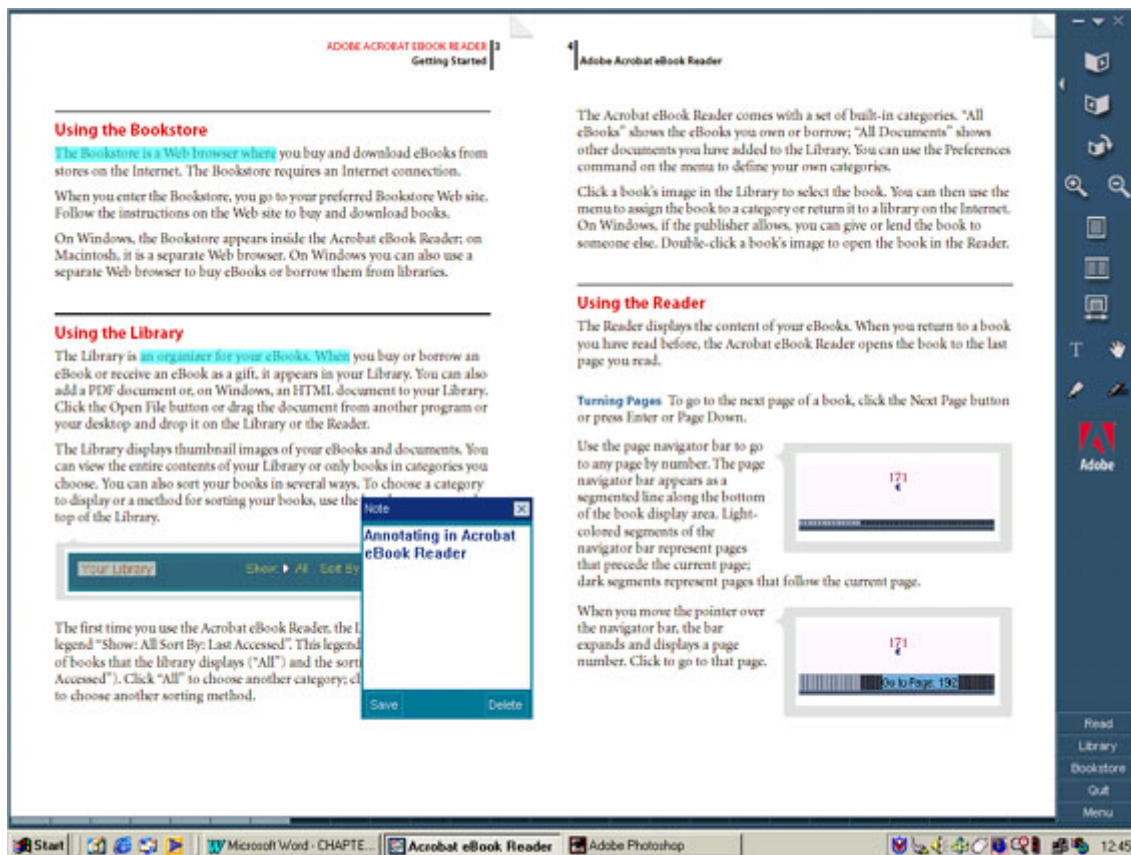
ADOBE ACROBAT EBOOK READER 3
Getting Started

Using the Bookstore

The Bookstore is a Web browser where you buy and download eBooks from stores on the Internet. The Bookstore requires an Internet connection.

When you enter the Bookstore, you go to your preferred Bookstore Web site. Follow the instructions on the Web site to buy and download books.

On Windows, the Bookstore appears inside the Acrobat eBook Reader; on Macintosh, it is a separate Web browser. On Windows you can also use a separate Web browser to buy eBooks or borrow them from libraries.

Using the Library

The Library is an organizer for your eBooks. When you buy or borrow an eBook or receive an eBook as a gift, it appears in your Library. You can also add a PDF document or, on Windows, an HTML document to your Library. Click the Open File button or drag the document from another program or your desktop and drop it on the Library or the Reader.

The Library displays thumbnail images of your eBooks and documents. You can view the entire contents of your Library or only books in categories you choose. You can also sort your books in several ways. To choose a category to display or a method for sorting your books, use the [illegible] top of the Library.

Your Library Show: ▸ All Sort By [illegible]

The first time you use the Acrobat eBook Reader, the L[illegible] legend "Show: All Sort By: Last Accessed". This legend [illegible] of books that the library displays ("All") and the sort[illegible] Accessed"). Click "All" to choose another category; cl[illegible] to choose another sorting method.

Note
Annotating in Acrobat eBook Reader
Save Delete

4 Adobe Acrobat eBook Reader

The Acrobat eBook Reader comes with a set of built-in categories. "All eBooks" shows the eBooks you own or borrow; "All Documents" shows other documents you have added to the Library. You can use the Preferences command on the menu to define your own categories.

Click a book's image in the Library to select the book. You can then use the menu to assign the book to a category or return it to a library on the Internet. On Windows, if the publisher allows, you can give or lend the book to someone else. Double-click a book's image to open the book in the Reader.

Using the Reader

The Reader displays the content of your eBooks. When you return to a book you have read before, the Acrobat eBook Reader opens the book to the last page you read.

Turning Pages To go to the next page of a book, click the Next Page button or press Enter or Page Down.

Use the page navigator bar to go to any page by number. The page navigator bar appears as a segmented line along the bottom of the book display area. Light-colored segments of the navigator bar represent pages that precede the current page; dark segments represent pages that follow the current page.

171

When you move the pointer over the navigator bar, the bar expands and displays a page number. Click to go to that page.

171
Go to Page: 192

Adobe
Read
Library
Bookstore
Quit
Menu

Start Microsoft Word - CHAPTE... Acrobat eBook Reader Adobe Photoshop 12:45